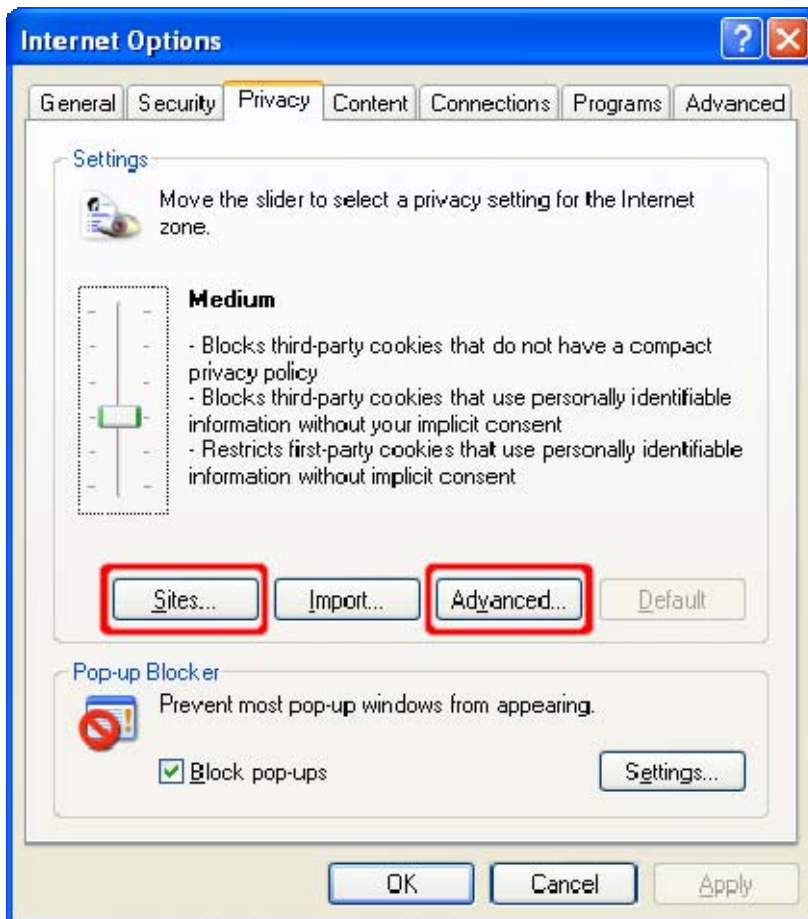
Internet Options

General | Security | Privacy | Content | Connections | Programs | Advanced

Settings

Move the slider to select a privacy setting for the Internet zone.

Medium

- Blocks third-party cookies that do not have a compact privacy policy
- Blocks third-party cookies that use personally identifiable information without your implicit consent
- Restricts first-party cookies that use personally identifiable information without implicit consent

Sites... Import... Advanced... Default

Pop-up Blocker

Prevent most pop-up windows from appearing.

Block pop-ups

Settings...

OK Cancel Apply